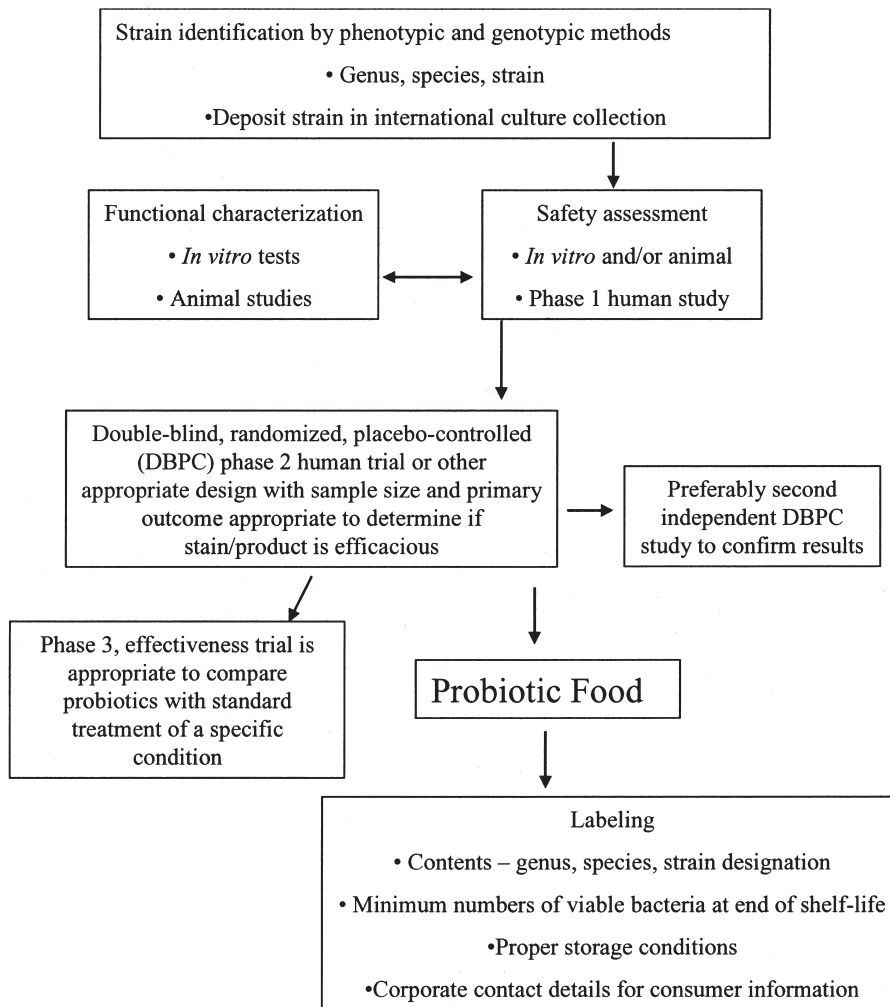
Strain identification by phenotypic and genotypic methods
• Genus, species, strain
•Deposit strain in international culture collection

Functional characterization
• In vitro tests
• Animal studies

Safety assessment
• In vitro and/or animal
• Phase 1 human study

Double-blind, randomized, placebo-controlled (DBPC) phase 2 human trial or other appropriate design with sample size and primary outcome appropriate to determine if stain/product is efficacious

Preferably second independent DBPC study to confirm results

Phase 3, effectiveness trial is appropriate to compare probiotics with standard treatment of a specific condition

Probiotic Food

Labeling
• Contents – genus, species, strain designation
• Minimum numbers of viable bacteria at end of shelf-life
•Proper storage conditions
•Corporate contact details for consumer information